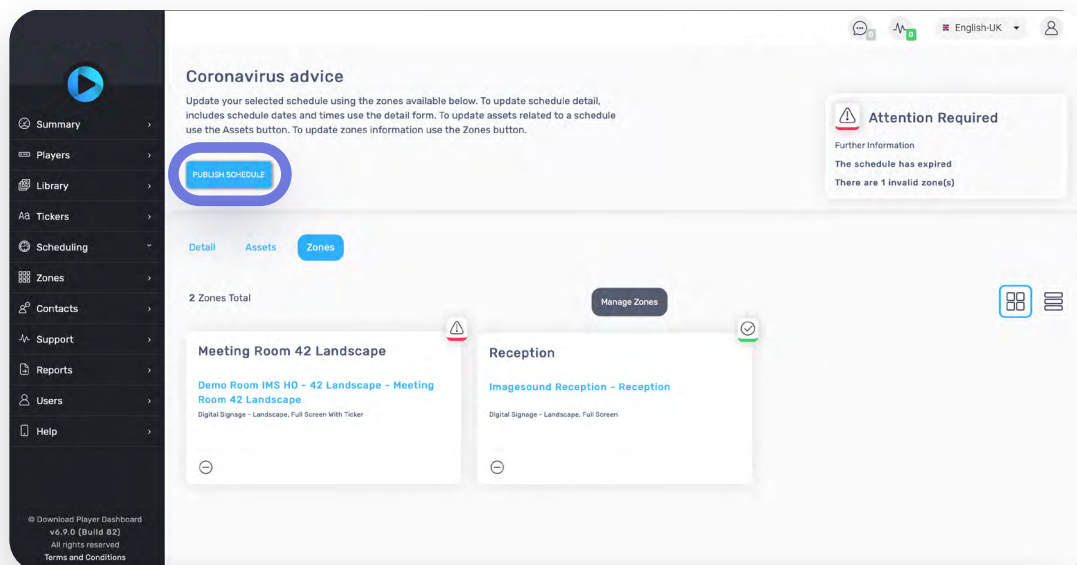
0 0 English-UK

Summary
Players
Library
Tickers
Scheduling
Zones
Contacts
Support
Reports
Users
Help

© Download Player Dashboard
v6.9.0 (Build 82)
All rights reserved
Terms and Conditions

Coronavirus advice

Update your selected schedule using the zones available below. To update schedule detail, includes schedule dates and times use the detail form. To update assets related to a schedule use the Assets button. To update zones information use the Zones button.

PUBLISH SCHEDULE

Attention Required

Further Information

The schedule has expired

There are 1 invalid zone(s)

Detail Assets Zones

2 Zones Total

Manage Zones

Meeting Room 42 Landscape

Demo Room IMS HO - 42 Landscape - Meeting Room 42 Landscape

Digital Signage - Landscape, Full Screen With Ticker

Reception

Imagesound Reception - Reception

Digital Signage - Landscape, Full Screen